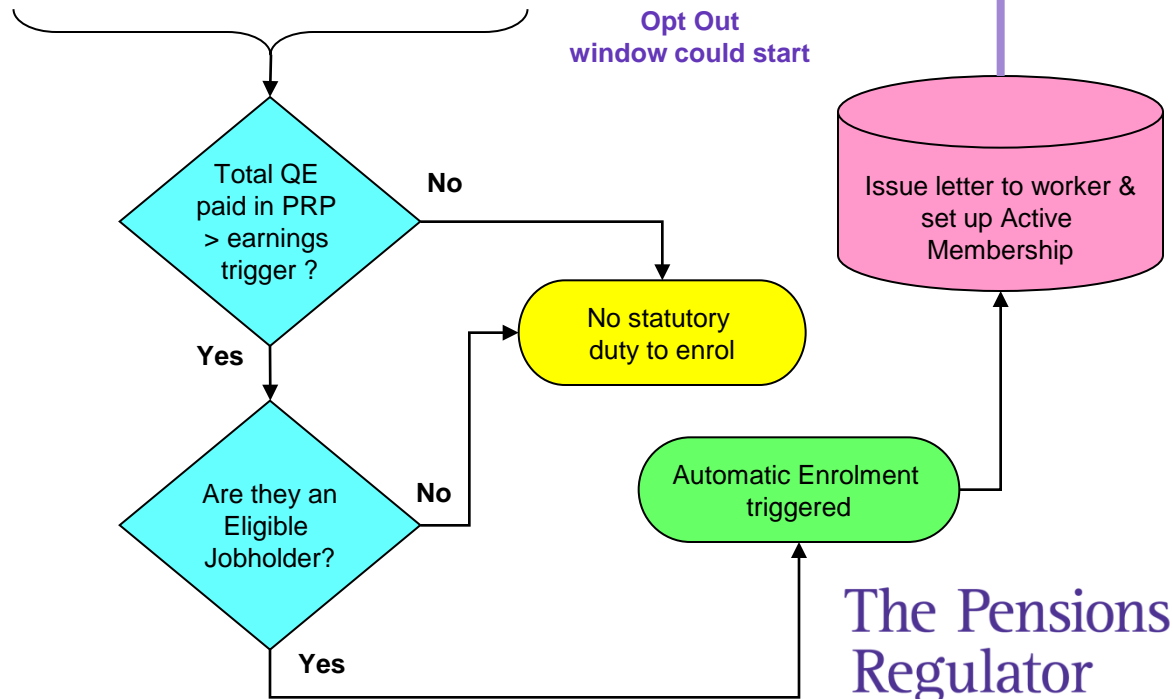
Opt Out window could start

Issue letter to worker & set up Active Membership

Total QE paid in PRP > earnings trigger ?

No

No statutory duty to enrol

Yes

Are they an Eligible Jobholder?

No

Automatic Enrolment triggered

Yes

The Pensions Regulator